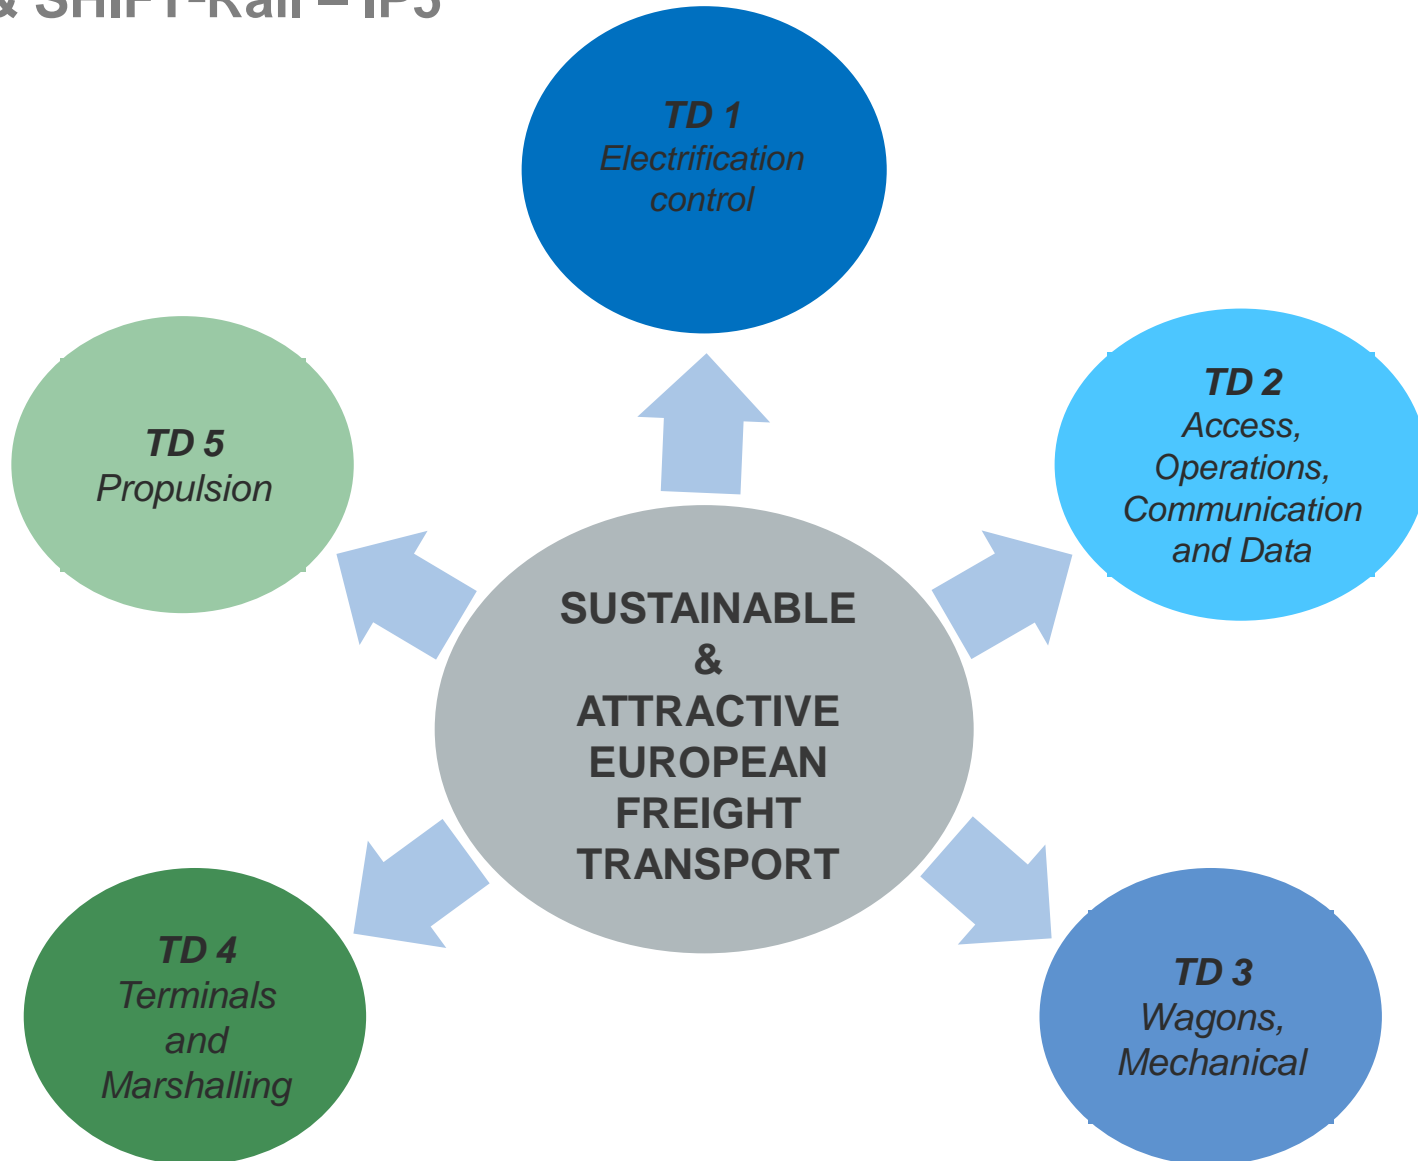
& SHIFT-Rail – IP5

TD 1
Electrification control

TD 5
Propulsion

TD 2
Access, Operations, Communication and Data

SUSTAINABLE & ATTRACTIVE EUROPEAN FREIGHT TRANSPORT

TD 4
Terminals and Marshalling

TD 3
Wagons, Mechanical